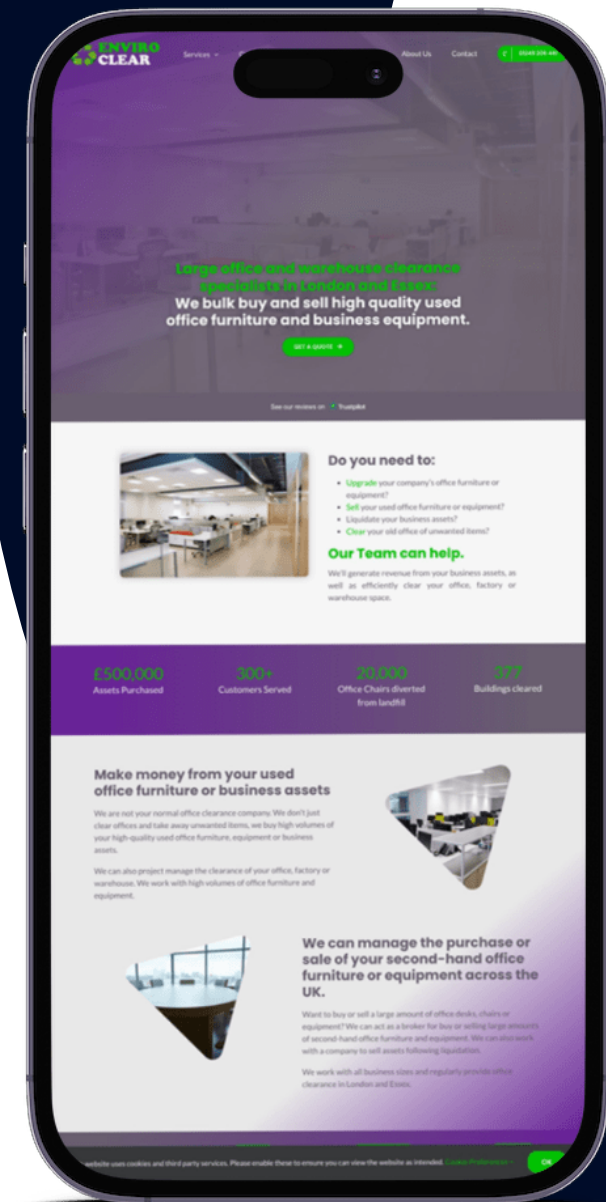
ENVIRO CLEAR

Services

About Us

Contact

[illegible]

Large office and warehouse clearance specialists in London and Essex:

We bulk buy and sell high quality used office furniture and business equipment.

GET A QUOTE

See our reviews on Trustpilot

Do you need to:

- Upgrade your company's office furniture or equipment?
- Sell your used office furniture or equipment?
- Liquidate your business assets?
- Clear your old office of unwanted items?

Our Team can help.

We'll generate revenue from your business assets, as well as efficiently clear your office, factory or warehouse space.

£500,000
Assets Purchased

300+
Customers Served

20,000
Office Chairs diverted from landfill

377
Buildings cleared

Make money from your used office furniture or business assets

We are not your normal office clearance company. We don't just clear offices and take away unwanted items, we buy high volumes of your high-quality used office furniture, equipment or business assets.

We can also project manage the clearance of your office, factory or warehouse. We work with high volumes of office furniture and equipment.

We can manage the purchase or sale of your second-hand office furniture or equipment across the UK.

Want to buy or sell a large amount of office desks, chairs or equipment? We can act as a broker for buy or selling large amounts of second-hand office furniture and equipment. We can also work with a company to sell assets following liquidation.

We work with all business sizes and regularly provide office clearance in London and Essex.

website uses cookies and third party services. Please enable these to ensure you can view the website as intended. Cookie Preferences

OK